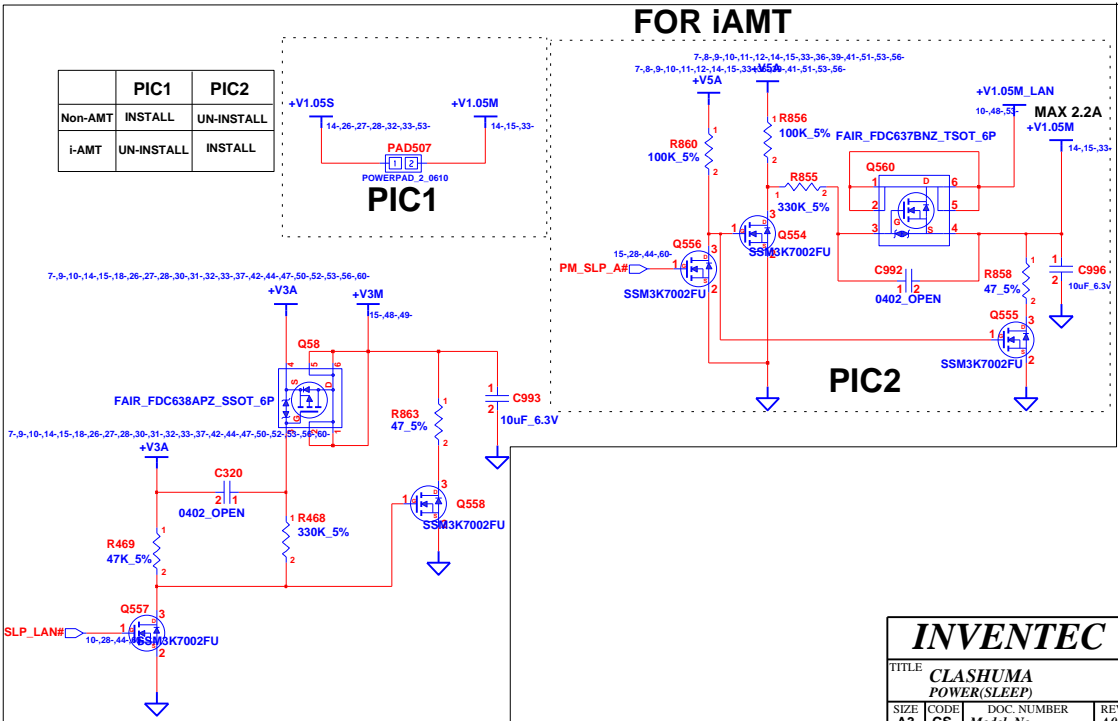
FOR iAMT

| | PIC1 | PIC2 |
|---|---|---|
| Non-AMT | INSTALL | UN-INSTALL |
| i-AMT | UN-INSTALL | INSTALL |

+V1.05S
14-,26-,27-,28-,32-,33-,53-
+V1.05M
14-,15-,33-
PAD507
1 2
POWERPAD_2_0610
PIC1

7-,8-,9-,10-,11-,12-,14-,15-,33-,36-,39-,41-,51-,53-,56-
7-,8-,9-,10-,11-,12-,14-,15-,33-,36-,39-,41-,51-,53-,56-
+V5A
+V5A
+V1.05M_LAN
10-,48-,53-
MAX 2.2A
+V1.05M
14-,15-,33-
R860
100K_5%
R856
100K_5%
FAIR_FDC637BNZ_TSOT_6P
Q560
R855
330K_5%
Q554
SSM3K7002FU
Q556
15-,28-,44-,60-
PM_SLP_A#
SSM3K7002FU
C992
0402_OPEN
R858
47_5%
C996
10uF_6.3V
Q555
SSM3K7002FU
PIC2

7-,9-,10-,14-,15-,18-,26-,27-,28-,30-,31-,32-,33-,37-,42-,44-,47-,50-,52-,53-,56-,60-
+V3A
+V3M
15-,48-,49-
Q58
FAIR_FDC638APZ_SSOT_6P
7-,9-,10-,14-,15-,18-,26-,27-,28-,30-,31-,32-,33-,37-,42-,44-,47-,50-,52-,53-,56-,60-
+V3A
C993
10uF_6.3V
R863
47_5%
C320
0402_OPEN
R468
330K_5%
Q558
SSM3K7002FU
R469
47K_5%
Q557
SLP_LAN#
10-,28-,44-,60-
SSM3K7002FU

INVENTEC
TITLE
CLASHUMA
POWER(SLEEP)
SIZE CODE DOC. NUMBER REV
A3 CS Model_No